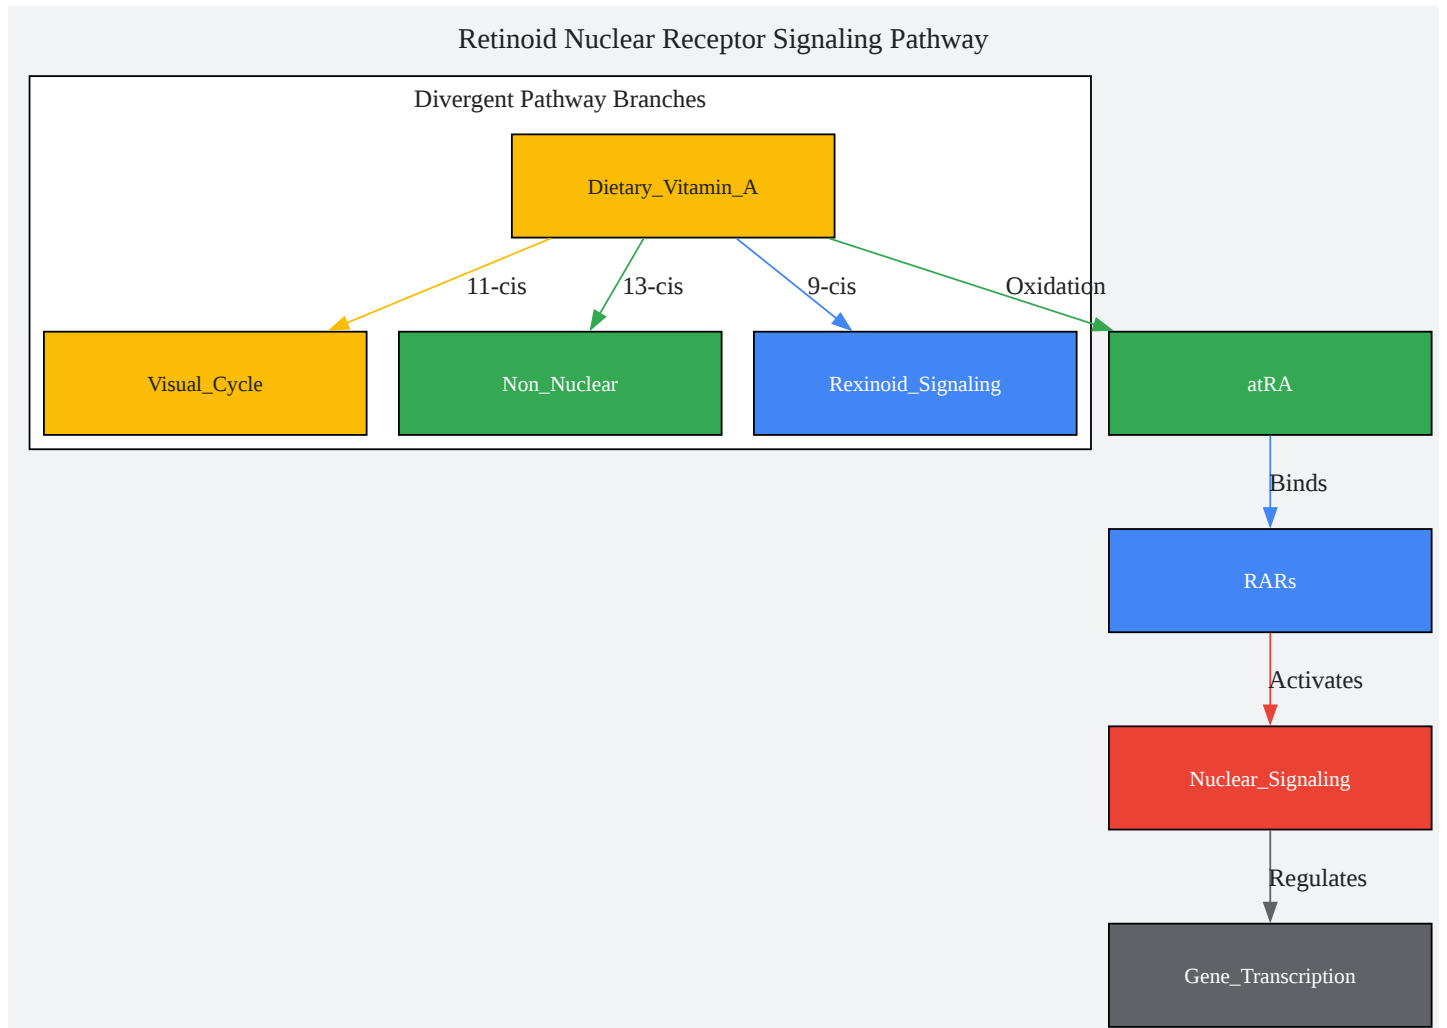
Retinoid Nuclear Receptor Signaling Pathway

Divergent Pathway Branches

Dietary_Vitamin_A

11-cis

13-cis

9-cis

Oxidation

Visual_Cycle

Non_Nuclear

Rexinoid_Signaling

atRA

Binds

RARs

Activates

Nuclear_Signaling

Regulates

Gene_Transcription